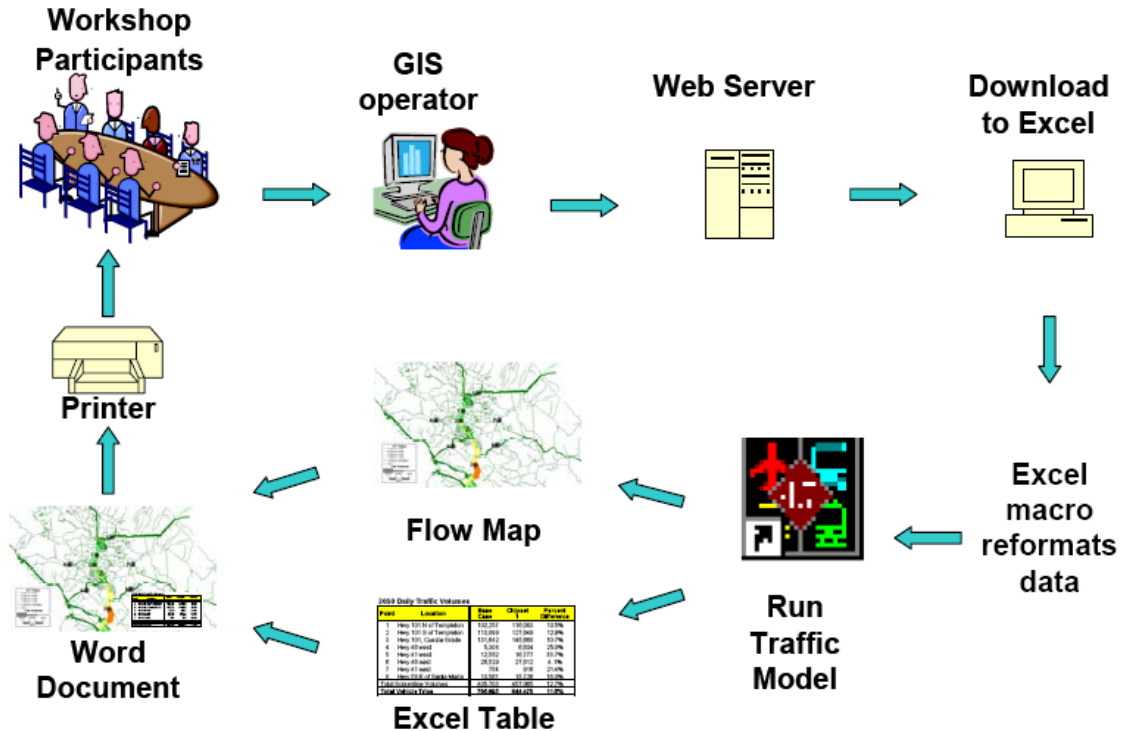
Workshop Participants

GIS operator

Web Server

Download to Excel

Excel macro reformats data

Run Traffic Model

Flow Map

2050 Daily Traffic Volumes

| Point | Location | Base Case | Citywd 1 | Percent Difference |
|---|---|---|---|---|
| 1 | Hwy 101 N of Templeton | 102,257 | 116,083 | 13.5% |
| 2 | Hwy 101 S of Templeton | 113,069 | 127,669 | 12.9% |
| 3 | Hwy 101, Cuesta Grade | 131,842 | 146,080 | 10.7% |
| 4 | Hwy 46 west | 5,309 | 6,634 | 25.0% |
| 5 | Hwy 41 west | 12,552 | 16,777 | 33.7% |
| 6 | Hwy 46 east | 28,529 | 27,812 | -4.1% |
| 7 | Hwy 41 east | 754 | 916 | 21.4% |
| 8 | Hwy 58 E of Santa Margarita | 10,501 | 10,738 | 10.3% |
| | Total Screenline Volumes | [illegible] | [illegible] | 12.7% |
| | Total Vehicle Trips | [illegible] | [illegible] | 11.5% |

Excel Table

Word Document

Printer